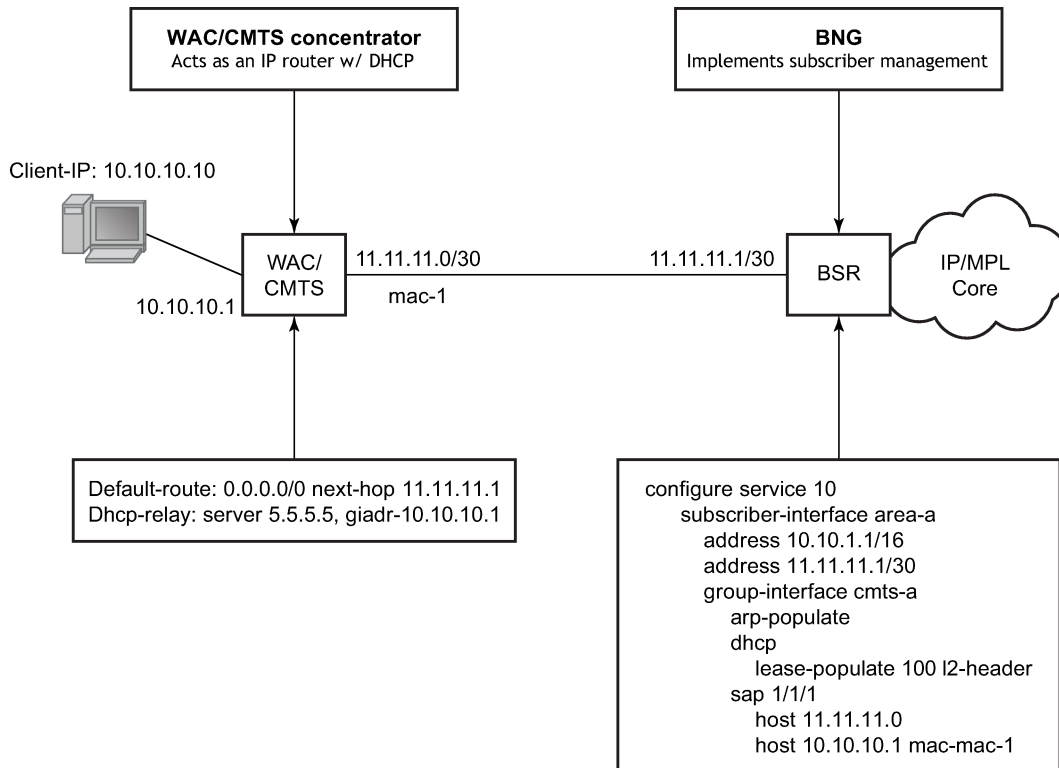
WAC/CMTS concentrator
Acts as an IP router w/ DHCP

BNG
Implements subscriber management

Client-IP: 10.10.10.10

WAC/
CMTS

10.10.10.1

11.11.11.0/30

mac-1

11.11.11.1/30

BSR

IP/MPL
Core

Default-route: 0.0.0.0/0 next-hop 11.11.11.1
Dhcp-relay: server 5.5.5.5, giadr-10.10.10.1

configure service 10
subscriber-interface area-a
address 10.10.1.1/16
address 11.11.11.1/30
group-interface cmts-a
arp-populate
dhcp
lease-populate 100 l2-header
sap 1/1/1
host 11.11.11.0
host 10.10.10.1 mac-mac-1